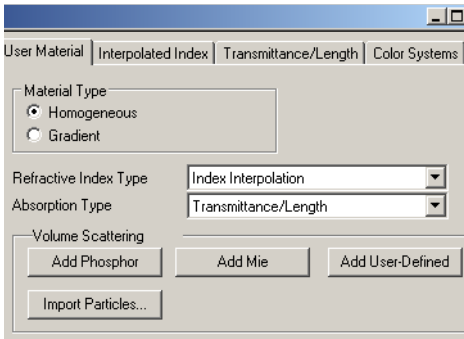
User Material | Interpolated Index | Transmittance/Length | Color Systems

Material Type
Homogeneous
Gradient

Refractive Index Type: Index Interpolation
Absorption Type: Transmittance/Length

Volume Scattering
Add Phosphor
Add Mie
Add User-Defined
Import Particles...